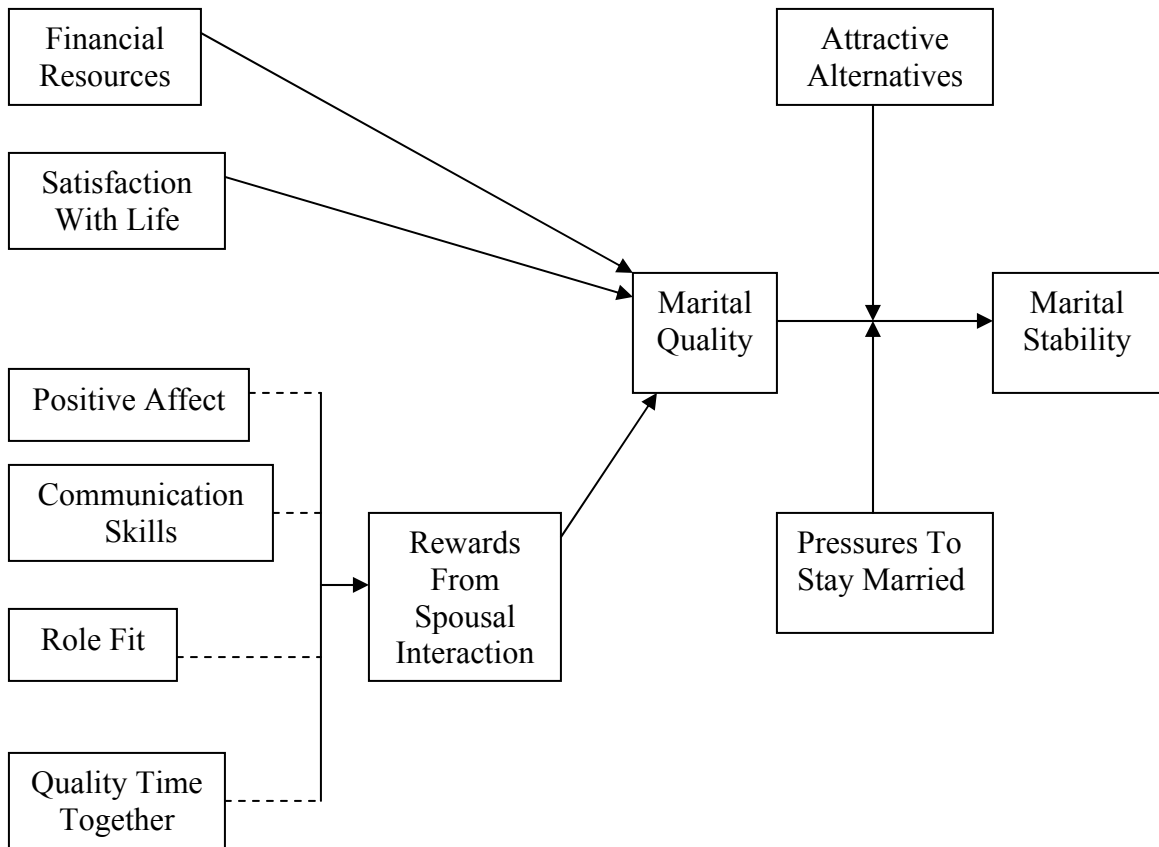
Financial Resources

Satisfaction With Life

Attractive Alternatives

Marital Quality

Marital Stability

Positive Affect

Communication Skills

Role Fit

Quality Time Together

Rewards From Spousal Interaction

Pressures To Stay Married